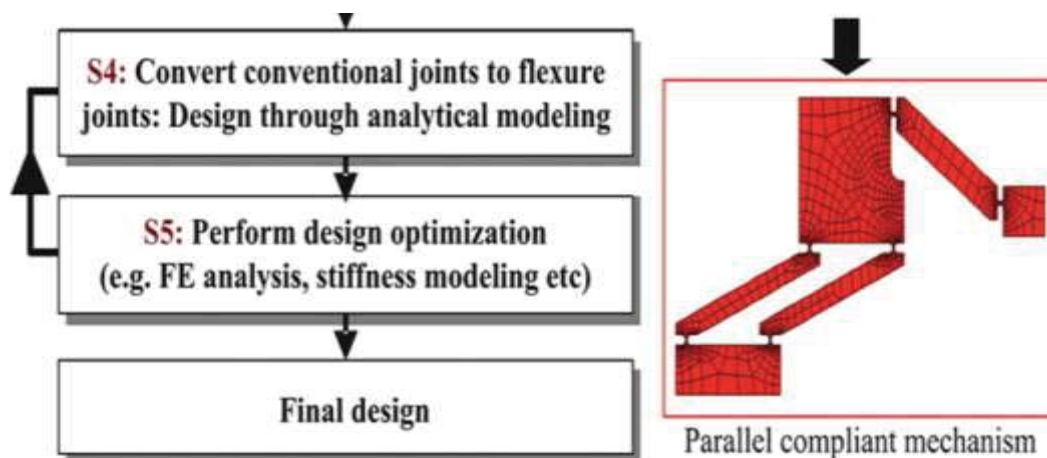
S4: Convert conventional joints to flexure joints: Design through analytical modeling

S5: Perform design optimization (e.g. FE analysis, stiffness modeling etc)

Final design

Parallel compliant mechanism